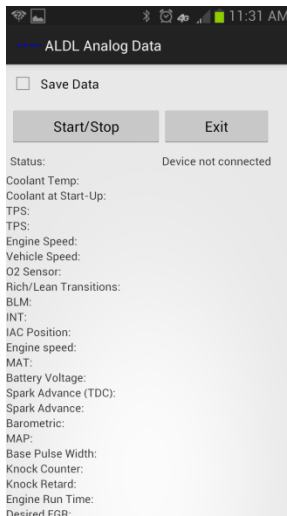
11:31 AM

ALDL Analog Data

Save Data

Start/Stop

Exit

Status:

Device not connected

Coolant Temp:
Coolant at Start-Up:
TPS:
TPS:
Engine Speed:
Vehicle Speed:
O2 Sensor:
Rich/Lean Transitions:
BLM:
INT:
IAC Position:
Engine speed:
MAT:
Battery Voltage:
Spark Advance (TDC):
Spark Advance:
Barometric:
MAP:
Base Pulse Width:
Knock Counter:
Knock Retard:
Engine Run Time:
Desired EGR: